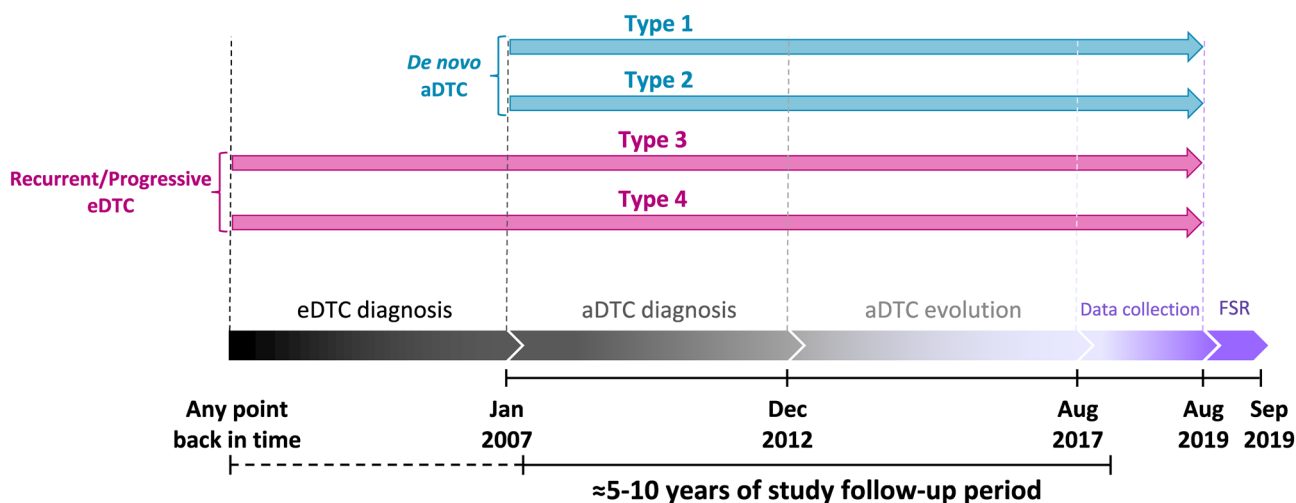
De novo aDTC

Type 1

Type 2

Recurrent/Progressive eDTC

Type 3

Type 4

eDTC diagnosis

aDTC diagnosis

aDTC evolution

Data collection

FSR

Any point back in time

Jan 2007

Dec 2012

Aug 2017

Aug 2019

Sep 2019

≈5-10 years of study follow-up period